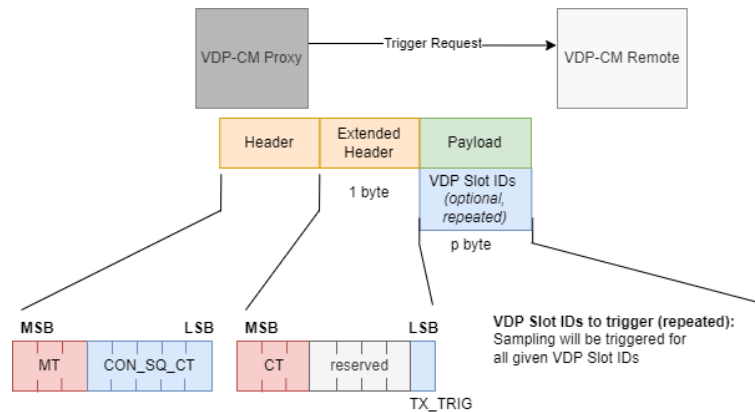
VDP-CM Proxy

Trigger Request

VDP-CM Remote

Header

Extended Header

Payload

VDP Slot IDs
(optional, repeated)

1 byte

p byte

MSB

LSB

MT

CON_SQ_CT

MSB

LSB

CT

reserved

TX_TRIG

VDP Slot IDs to trigger (repeated):
Sampling will be triggered for all given VDP Slot IDs